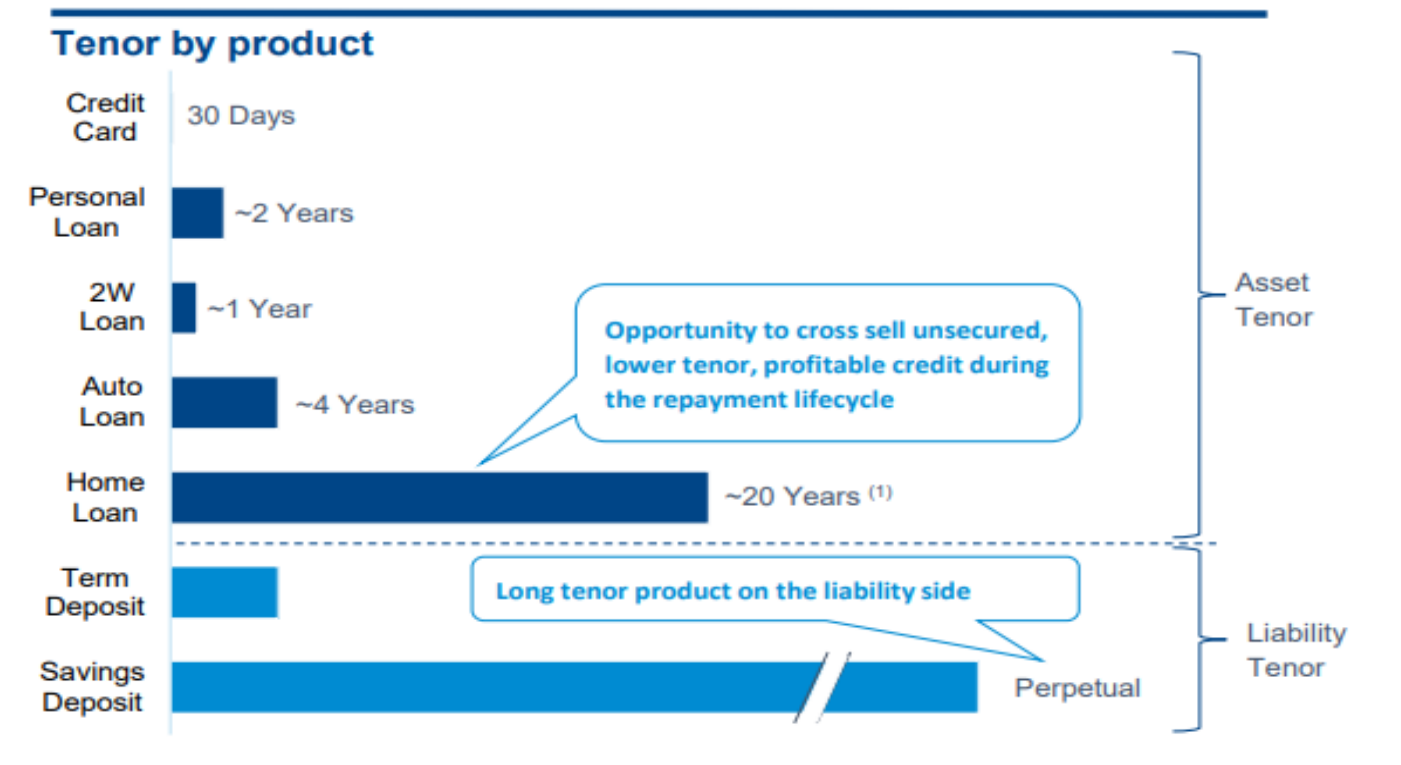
Tenor by product

Credit Card 30 Days

Personal Loan ~2 Years

2W Loan ~1 Year

Auto Loan ~4 Years

Home Loan ~20 Years $^{(1)}$

Opportunity to cross sell unsecured, lower tenor, profitable credit during the repayment lifecycle

Asset Tenor

Term Deposit

Savings Deposit Perpetual

Long tenor product on the liability side

Liability Tenor